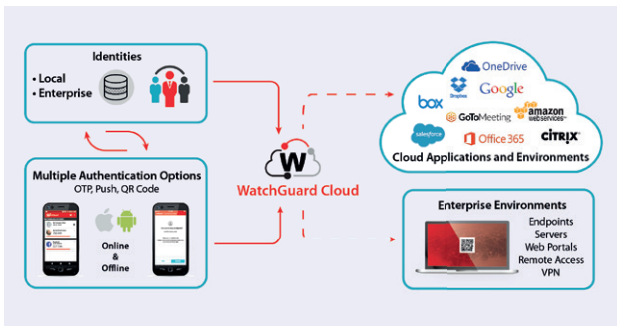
Identities
• Local
• Enterprise

Multiple Authentication Options
OTP, Push, QR Code

Online
&
Offline

WatchGuard Cloud

OneDrive
Dropbox
Google
box
GoToMeeting
amazon webservices
salesforce
Office 365
citrix
Cloud Applications and Environments

Enterprise Environments
Endpoints
Servers
Web Portals
Remote Access
VPN